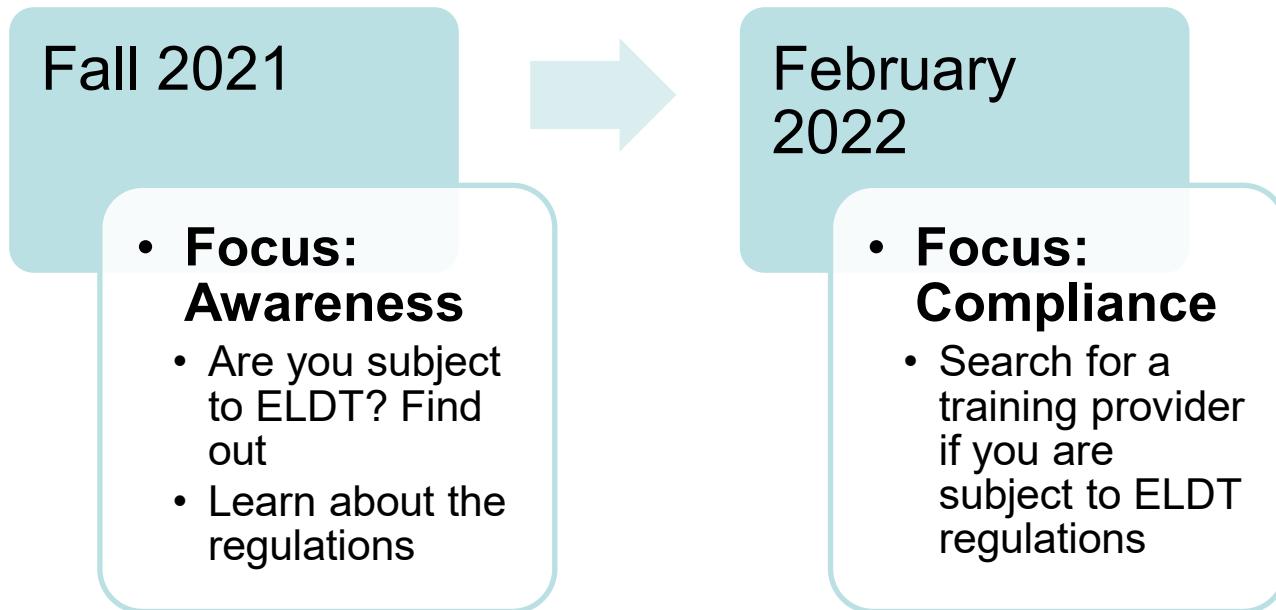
Fall 2021

• **Focus: Awareness**
  • Are you subject to ELDT? Find out
  • Learn about the regulations

February 2022

• **Focus: Compliance**
  • Search for a training provider if you are subject to ELDT regulations